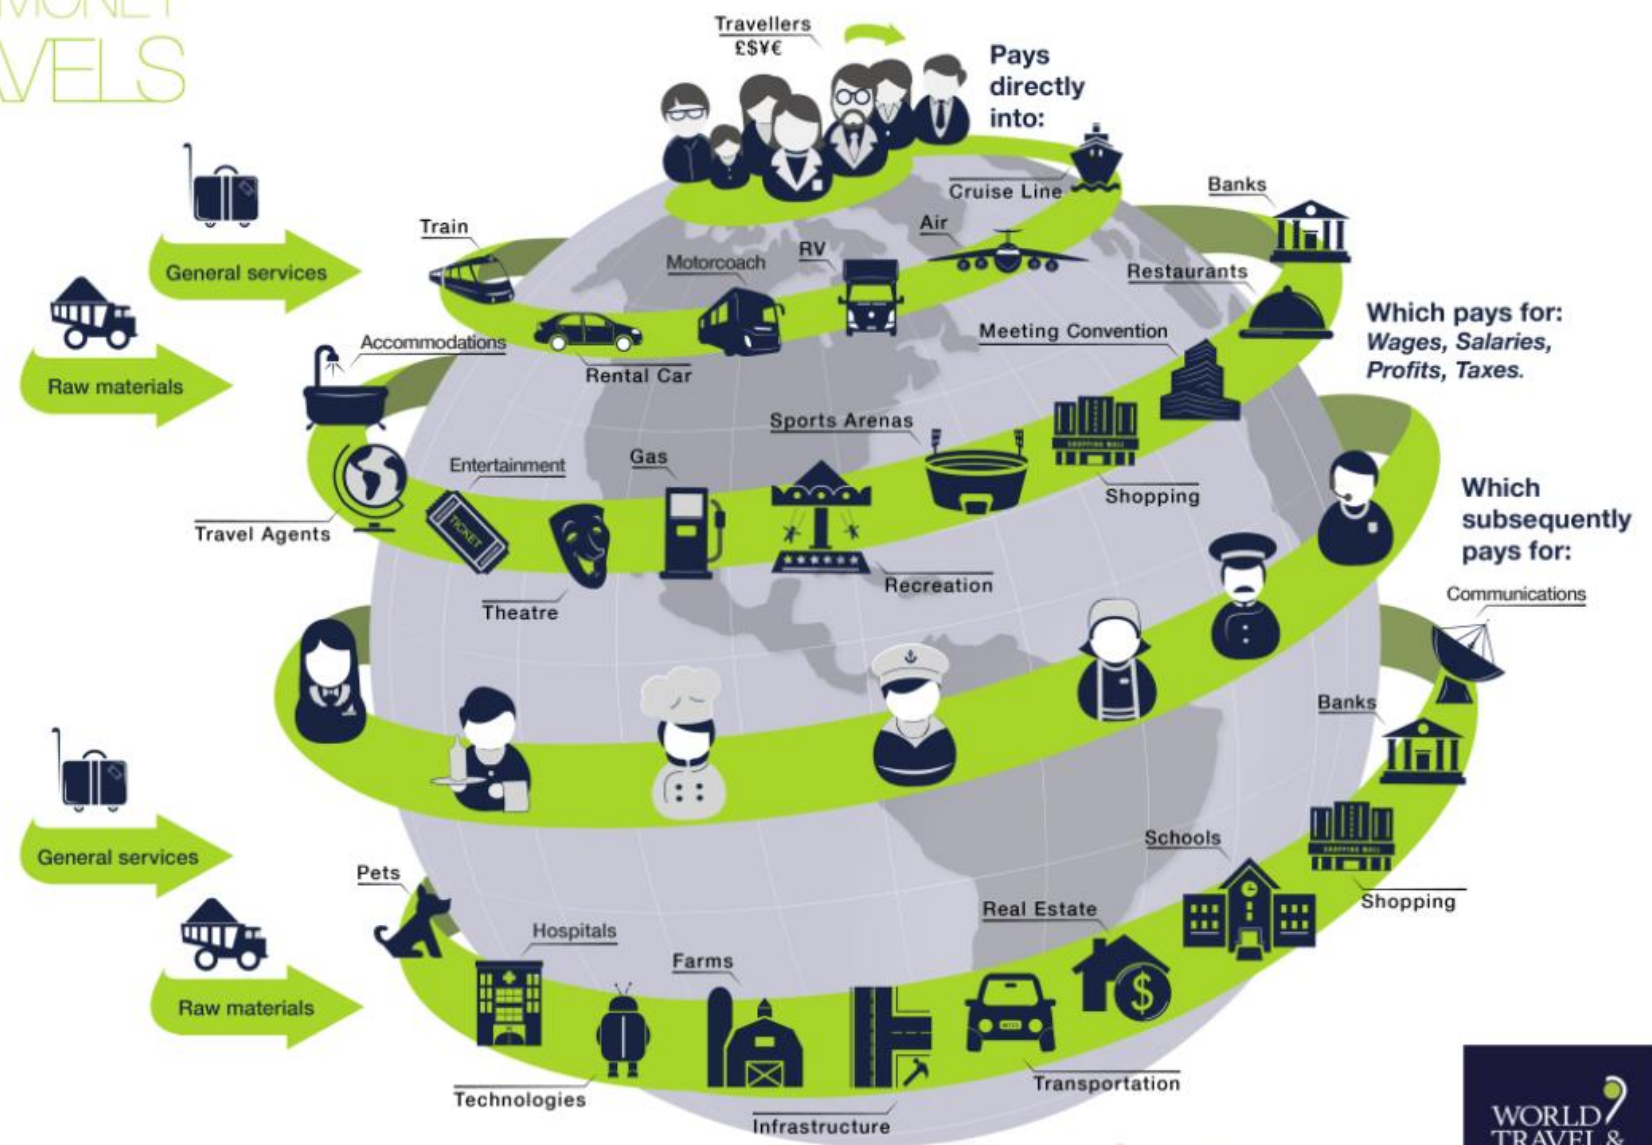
VELS

Travellers
£$¥€

Pays directly into:

Cruise Line
Banks
Train
Air
General services
Motorcoach
RV
Restaurants
Raw materials
Accommodations
Rental Car
Meeting Convention
Which pays for:
*Wages, Salaries, Profits, Taxes.*
Sports Arenas
Entertainment
Gas
Shopping
Travel Agents
Which subsequently pays for:
Recreation
Theatre
Communications
Banks
General services
Schools
Pets
Shopping
Real Estate
Hospitals
Farms
Raw materials
Transportation
Technologies
Infrastructure
WORLD TRAVEL &